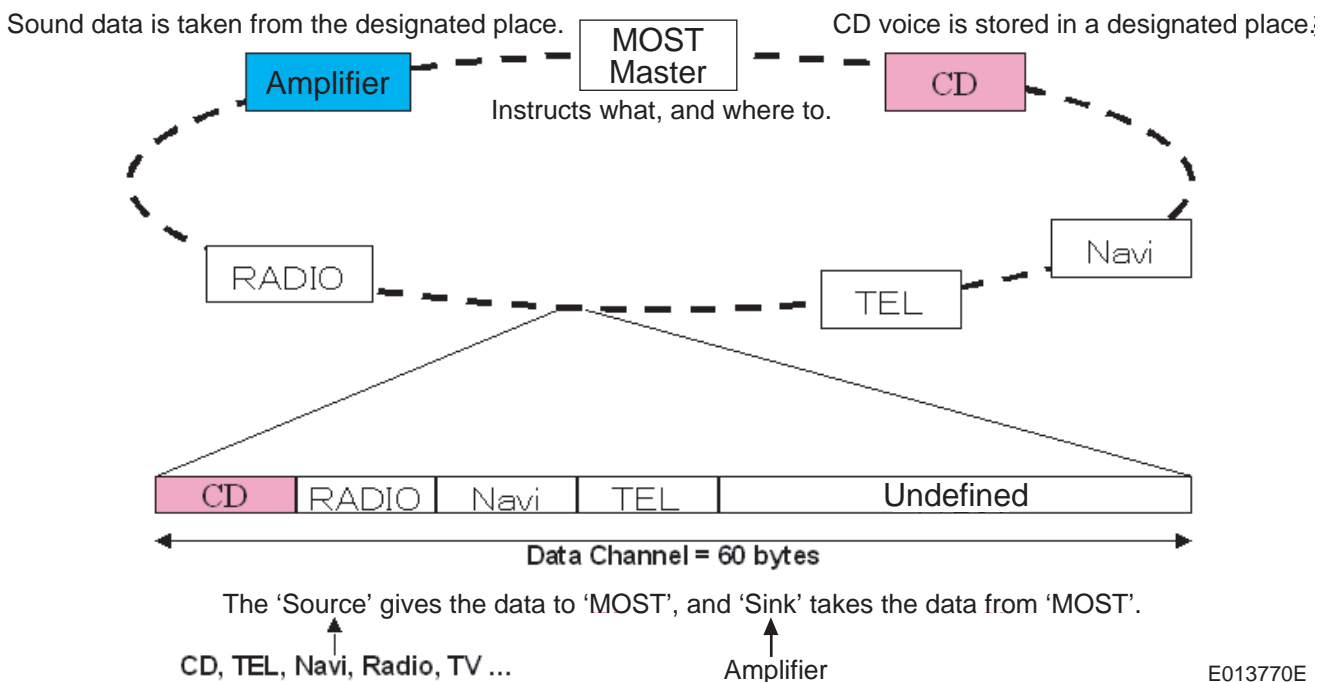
Sound data is taken from the designated place.

MOST Master

CD voice is stored in a designated place.

Amplifier

CD

Instructs what, and where to.

Navi

RADIO

TEL

| CD | RADIO | Navi | TEL | Undefined |
|---|---|---|---|---|

Data Channel = 60 bytes

The ‘Source’ gives the data to ‘MOST’, and ‘Sink’ takes the data from ‘MOST’.

CD, TEL, Navi, Radio, TV ...

Amplifier

E013770E